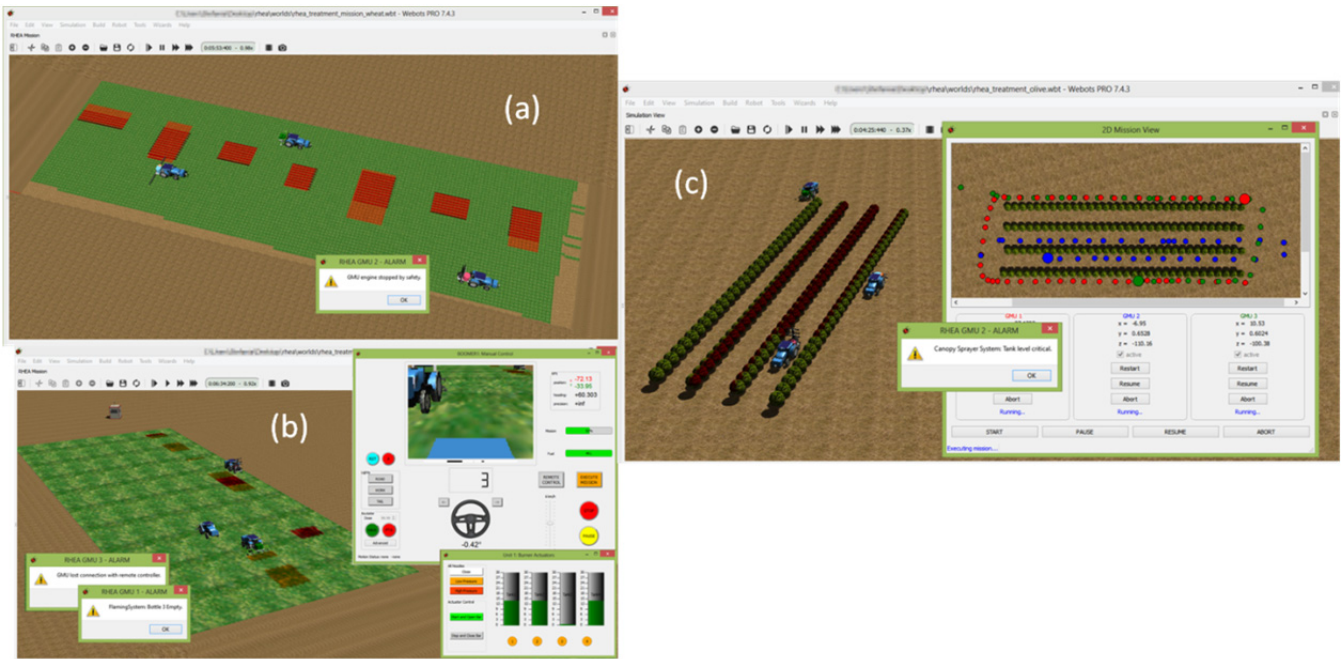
\rhea\worlds\rhea_treatment_mission_wheat.wbt - Webots PRO 7.4.3

File Edit View Simulation Build Robot Tools Wizards Help

RHEA Mission

0:05:53:400 - 0.98x

(a)

RHEA GMU 2 - ALARM

GMU engine stopped by safety.

OK

\rhea\worlds\rhea_treat

File Edit View Simulation Build Robot Tools Wizards Help

RHEA Mission

0:06:34:200 - 0.92x

(b)

Manual Control

-72.15
-33.98
+80.303
+inf

3

-0.42°

REMOTE CONTROL

EXECUTE MISSION

Advanced

Unit 1 Burner Actuation

Low Pressure

High Pressure

RHEA GMU 3 - ALARM

GMU lost connection with remote controller.

RHEA GMU 1 - ALARM

FlamingSystem: Bottle 3 Empty.

OK

\rhea\worlds\rhea_treatment_olive.wbt - Webots PRO 7.4.3

File Edit View Simulation Build Robot Tools Wizards Help

Simulation View

0:04:25:440 - 0.37x

(c)

2D Mission View

GMU 1

GMU 2
x = -6.95
y = 0.6528
z = -110.16
active

GMU 3
x = 10.53
y = 0.6024
z = -100.38
active

Restart

Resume

Abort

Running...

RHEA GMU 2 - ALARM

Canopy Sprayer System: Tank level critical.

OK

START

PAUSE

RESUME

ABORT

Executing mission.....